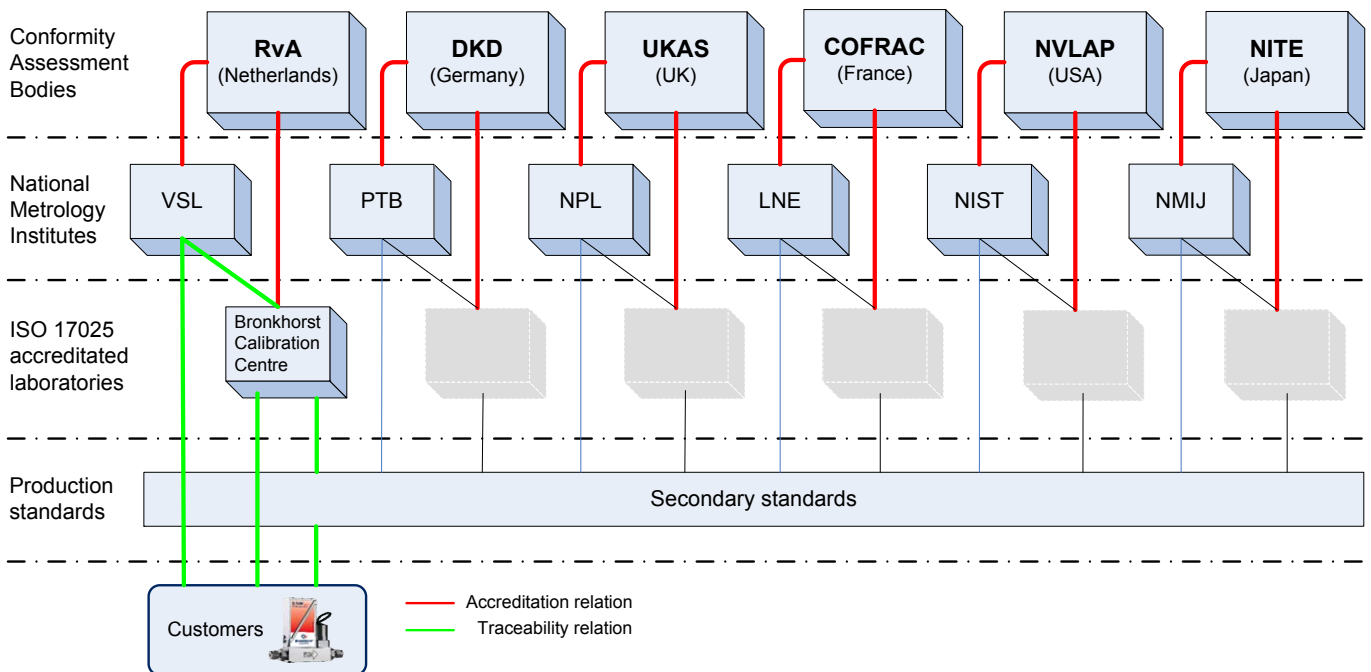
Conformity Assessment Bodies

RvA (Netherlands)

DKD (Germany)

UKAS (UK)

COFRAC (France)

NVLAP (USA)

NITE (Japan)

National Metrology Institutes

VSL

PTB

NPL

LNE

NIST

NMIJ

ISO 17025 accreditated laboratories

Bronkhorst Calibration Centre

Production standards

Secondary standards

Customers

Accreditation relation

Traceability relation